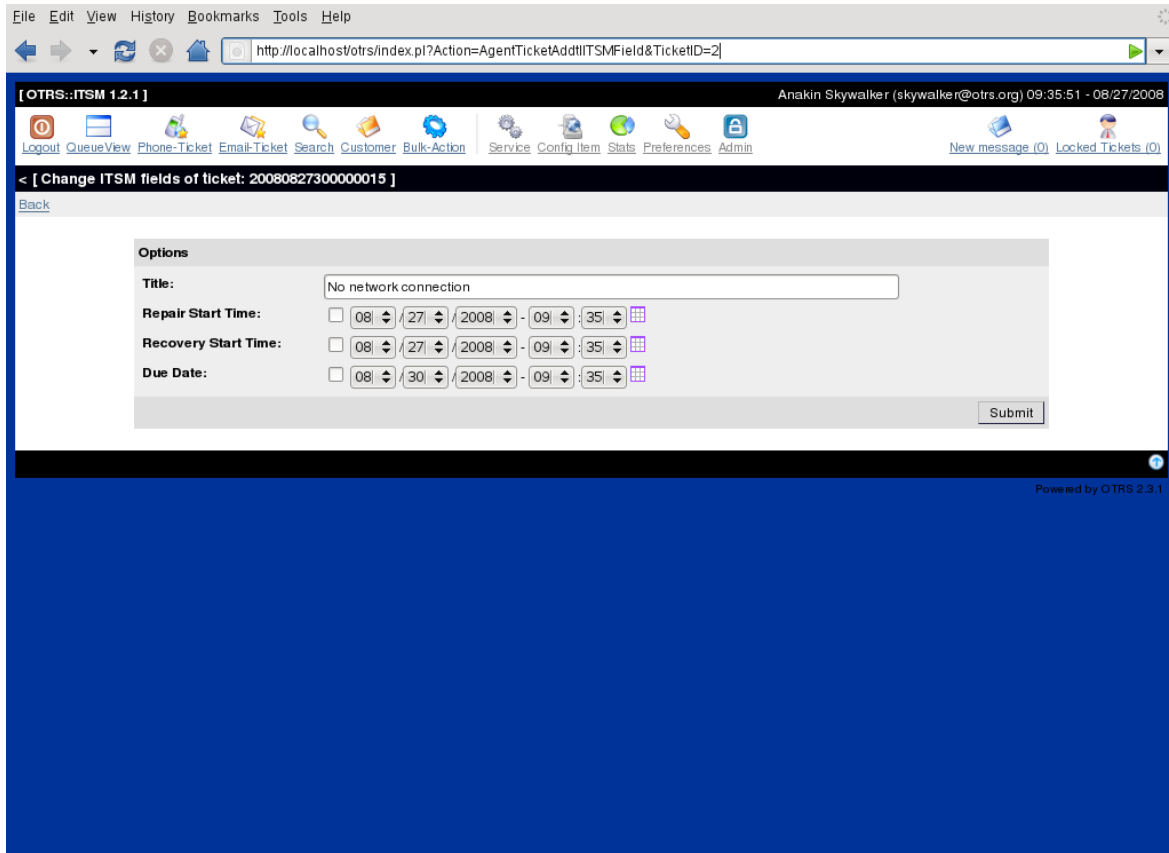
File Edit View History Bookmarks Tools Help

http://localhost/otrs/index.pl?Action=AgentTicketAddtlITSMField&TicketID=2

[ OTRS::ITSM 1.2.1 ]

Anakin Skywalker (skywalker@otrs.org) 09:35:51 - 08/27/2008

Logout QueueView Phone-Ticket Email-Ticket Search Customer Bulk-Action Service Config Item Stats Preferences Admin

New message (0) Locked Tickets (0)

< [ Change ITSM fields of ticket: 20080827300000015 ]

Back

Options

| | |
|---|---|
| Title: | No network connection |
| Repair Start Time: | 08 / 27 / 2008 - 09 : 35 |
| Recovery Start Time: | 08 / 27 / 2008 - 09 : 35 |
| Due Date: | 08 / 30 / 2008 - 09 : 35 |

Submit

Powered by OTRS 2.3.1